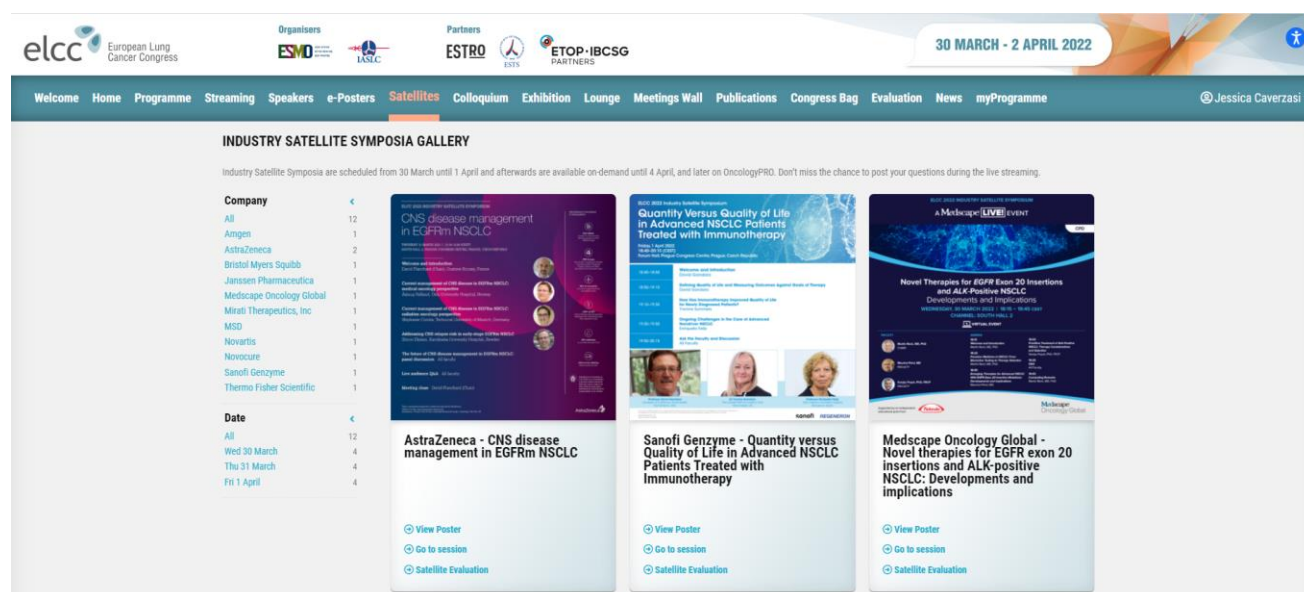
elcc European Lung Cancer Congress

Organisers
ESMO IASLC

Partners
ESTRO ESTS ETOP·IBCSG PARTNERS

30 MARCH - 2 APRIL 2022

Welcome Home Programme Streaming Speakers e-Posters Satellites Colloquium Exhibition Lounge Meetings Wall Publications Congress Bag Evaluation News myProgramme

Jessica Caverzasi

INDUSTRY SATELLITE SYMPOSIA GALLERY

Industry Satellite Symposia are scheduled from 30 March until 1 April and afterwards are available on-demand until 4 April, and later on OncologyPRO. Don't miss the chance to post your questions during the live streaming.

Company
All 12
Amgen 1
AstraZeneca 2
Bristol Myers Squibb 1
Janssen Pharmaceutica 1
Medscape Oncology Global 1
Mirati Therapeutics, Inc 1
MSD 1
Novartis 1
Novocure 1
Sanofi Genzyme 1
Thermo Fisher Scientific 1

Date
All 12
Wed 30 March 4
Thu 31 March 4
Fri 1 April 4

CNS disease management in EGFRm NSCLC

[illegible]

AstraZeneca - CNS disease management in EGFRm NSCLC

View Poster
Go to session
Satellite Evaluation

Quantity Versus Quality of Life in Advanced NSCLC Patients Treated with Immunotherapy

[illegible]

sanofi REGENERON

Sanofi Genzyme - Quantity versus Quality of Life in Advanced NSCLC Patients Treated with Immunotherapy

View Poster
Go to session
Satellite Evaluation

A Medscape LIVE! EVENT

Novel Therapies for EGFR Exon 20 Insertions and ALK-Positive NSCLC Developments and Implications

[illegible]

Medscape Oncology Global

Medscape Oncology Global - Novel therapies for EGFR exon 20 insertions and ALK-positive NSCLC: Developments and implications

View Poster
Go to session
Satellite Evaluation